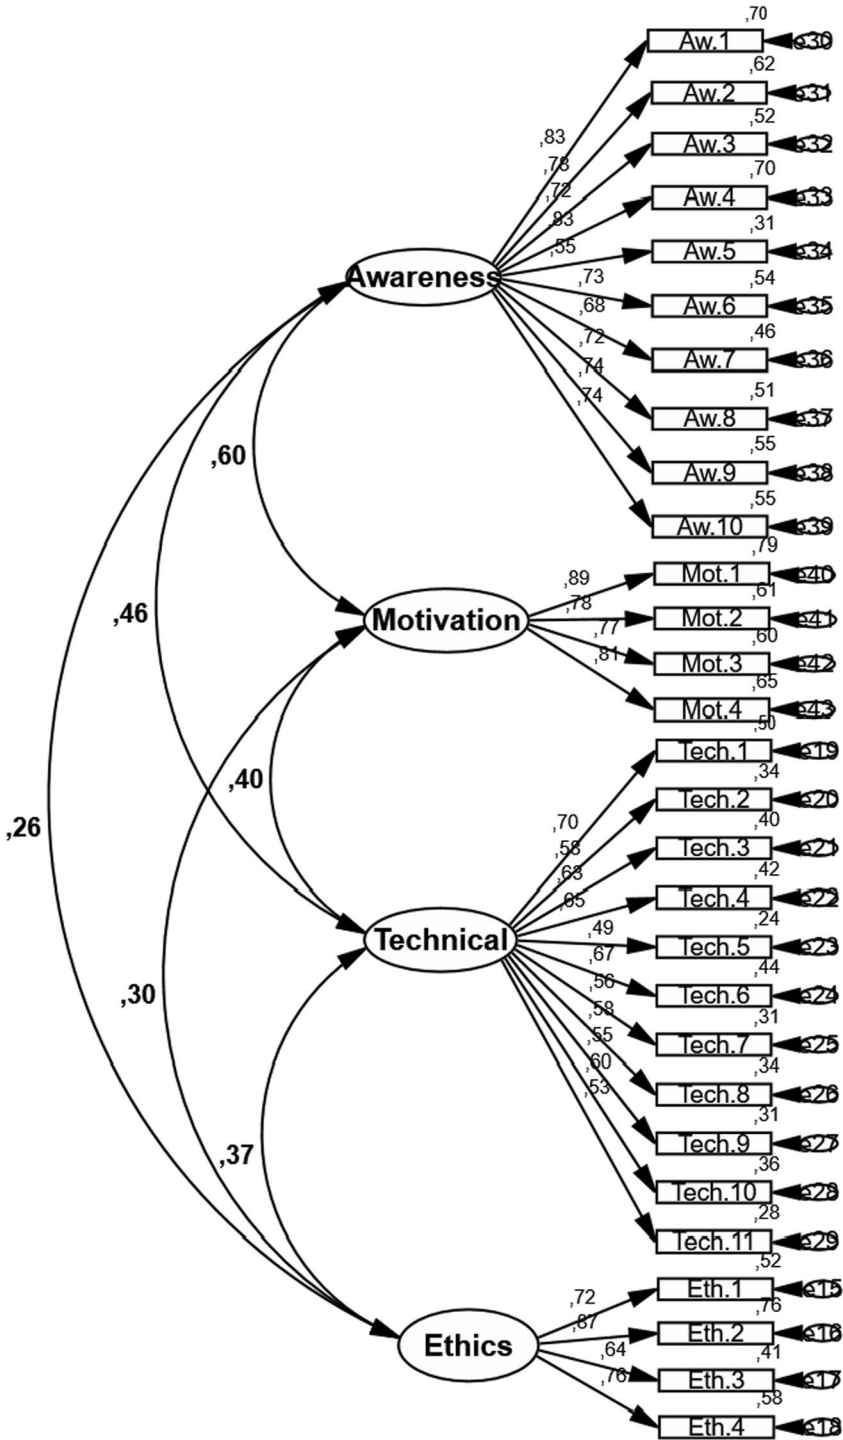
,70
Aw.1
e30
,62
Aw.2
e31
,52
Aw.3
e32
,70
Aw.4
e33
,31
Aw.5
e34
,54
Aw.6
e35
,46
Aw.7
e36
,51
Aw.8
e37
,55
Aw.9
e38
,55
Aw.10
e39
,83
,78
,72
,83
,55
,73
,68
,72
,74
,74
Awareness
,60
,46
,26
Motivation
,89
,78
,77
,81
,79
Mot.1
e40
,61
Mot.2
e41
,60
Mot.3
e42
,65
Mot.4
e43
,40
,30
Technical
,70
,58
,63
,65
,49
,67
,56
,58
,55
,60
,53
,50
Tech.1
e19
,34
Tech.2
e20
,40
Tech.3
e21
,42
Tech.4
e22
,24
Tech.5
e23
,44
Tech.6
e24
,31
Tech.7
e25
,34
Tech.8
e26
,31
Tech.9
e27
,36
Tech.10
e28
,28
Tech.11
e29
,37
Ethics
,72
,87
,64
,76
,52
Eth.1
e15
,76
Eth.2
e16
,41
Eth.3
e17
,58
Eth.4
e18